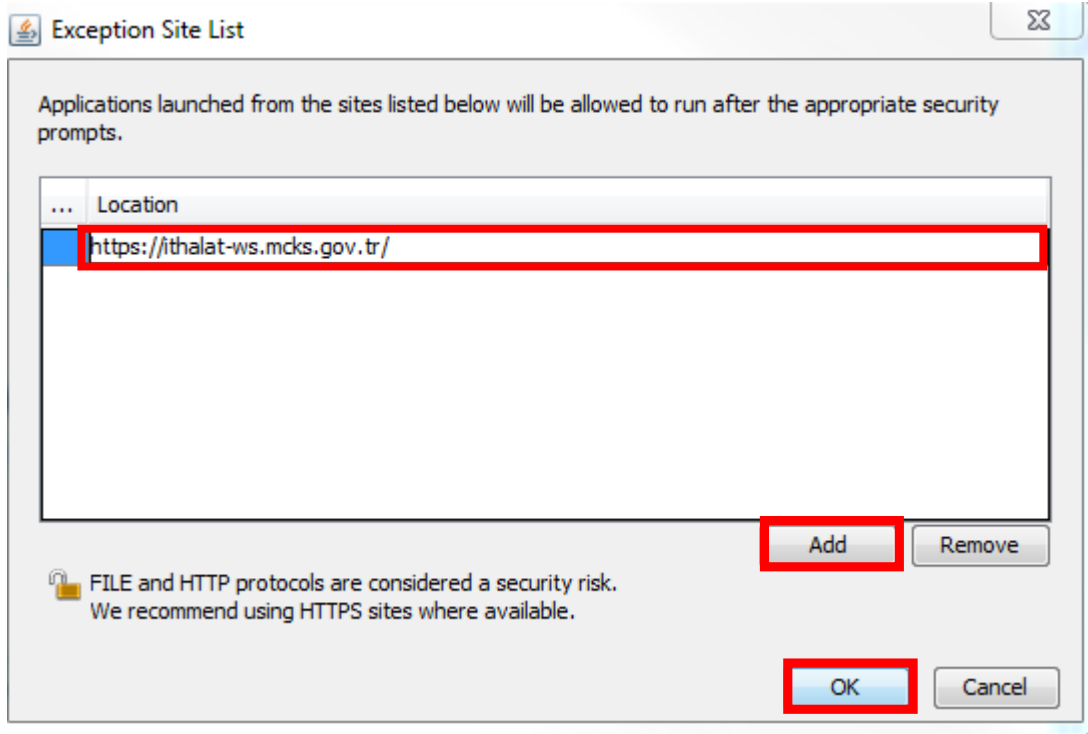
Exception Site List

Applications launched from the sites listed below will be allowed to run after the appropriate security prompts.

| ... | Location |
|---|---|
| | https://ithalat-ws.mcks.gov.tr/ |

Add
Remove

FILE and HTTP protocols are considered a security risk.
We recommend using HTTPS sites where available.

OK
Cancel